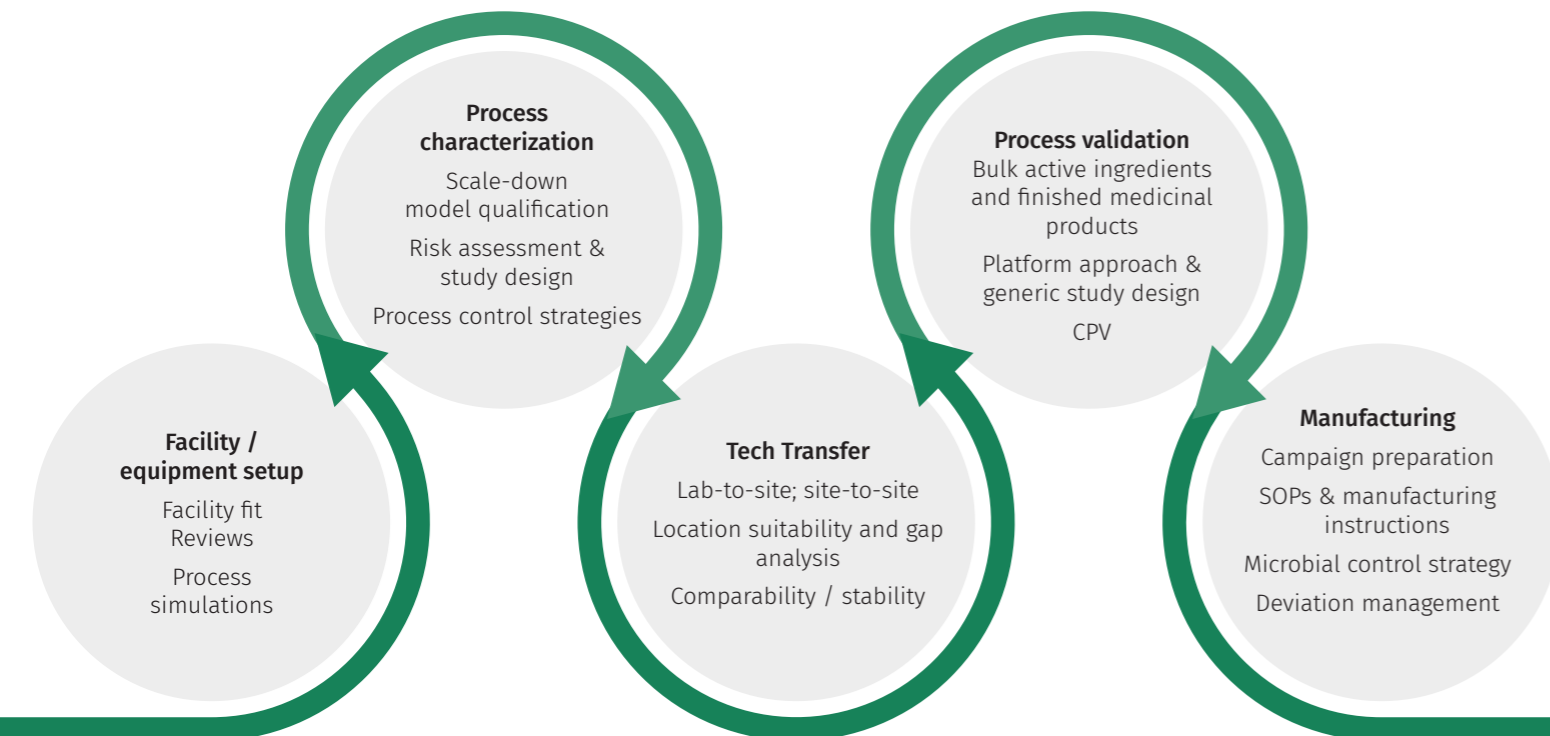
Facility / equipment setup

Facility fit Reviews

Process simulations

Process characterization

Scale-down model qualification

Risk assessment & study design

Process control strategies

Tech Transfer

Lab-to-site; site-to-site

Location suitability and gap analysis

Comparability / stability

Process validation

Bulk active ingredients and finished medicinal products

Platform approach & generic study design

CPV

Manufacturing

Campaign preparation

SOPs & manufacturing instructions

Microbial control strategy

Deviation management